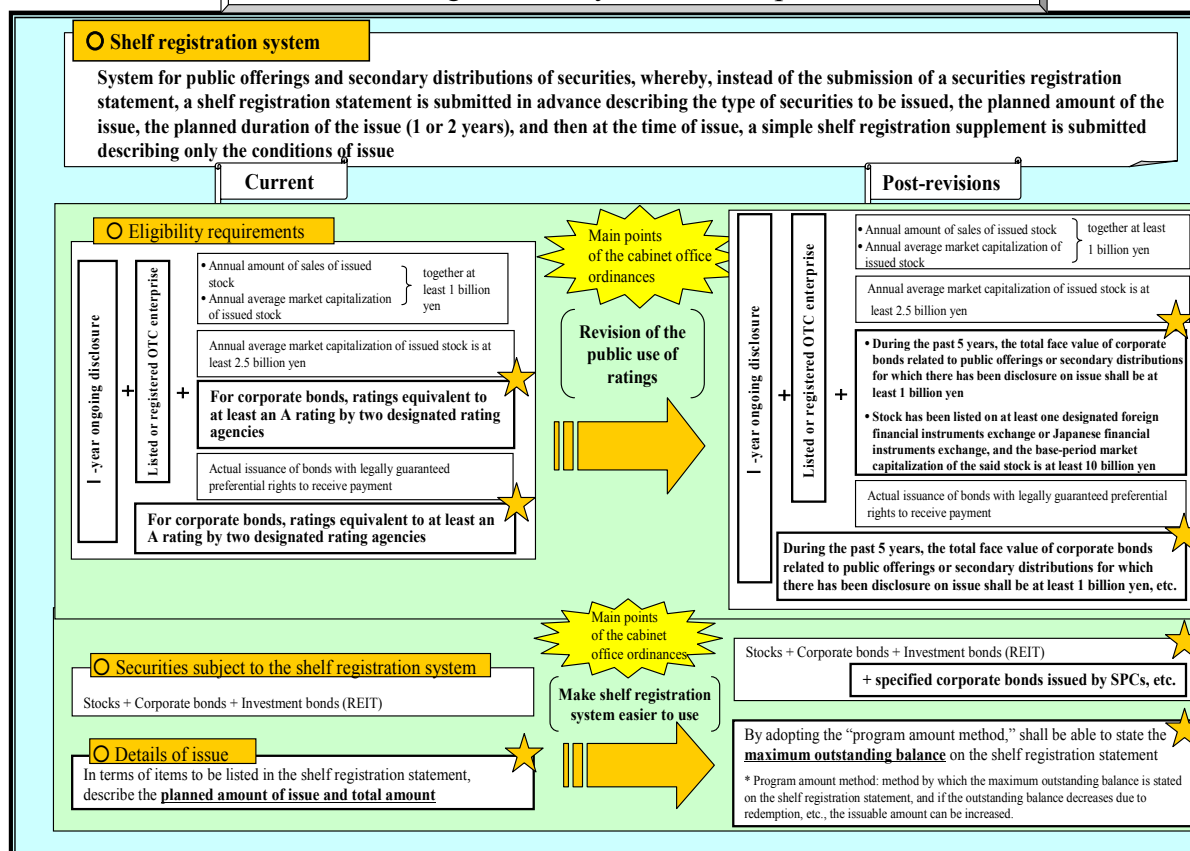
○ Shelf registration system

System for public offerings and secondary distributions of securities, whereby, instead of the submission of a securities registration statement, a shelf registration statement is submitted in advance describing the type of securities to be issued, the planned amount of the issue, the planned duration of the issue (1 or 2 years), and then at the time of issue, a simple shelf registration supplement is submitted describing only the conditions of issue

Current

○ Eligibility requirements

1-year ongoing disclosure + Listed or registered OTC enterprise +

• Annual amount of sales of issued stock
• Annual average market capitalization of issued stock
together at least 1 billion yen

Annual average market capitalization of issued stock is at least 2.5 billion yen

For corporate bonds, ratings equivalent to at least an A rating by two designated rating agencies

Actual issuance of bonds with legally guaranteed preferential rights to receive payment

For corporate bonds, ratings equivalent to at least an A rating by two designated rating agencies

Main points of the cabinet office ordinances

Revision of the public use of ratings

Post-revisions

1-year ongoing disclosure + Listed or registered OTC enterprise +

• Annual amount of sales of issued stock
• Annual average market capitalization of issued stock
together at least 1 billion yen

Annual average market capitalization of issued stock is at least 2.5 billion yen

• During the past 5 years, the total face value of corporate bonds related to public offerings or secondary distributions for which there has been disclosure on issue shall be at least 1 billion yen
• Stock has been listed on at least one designated foreign financial instruments exchange or Japanese financial instruments exchange, and the base-period market capitalization of the said stock is at least 10 billion yen

Actual issuance of bonds with legally guaranteed preferential rights to receive payment

During the past 5 years, the total face value of corporate bonds related to public offerings or secondary distributions for which there has been disclosure on issue shall be at least 1 billion yen, etc.

Main points of the cabinet office ordinances

○ Securities subject to the shelf registration system

Stocks + Corporate bonds + Investment bonds (REIT)

Make shelf registration system easier to use

Stocks + Corporate bonds + Investment bonds (REIT)

+ specified corporate bonds issued by SPCs, etc.

○ Details of issue

In terms of items to be listed in the shelf registration statement, describe the planned amount of issue and total amount

By adopting the "program amount method," shall be able to state the maximum outstanding balance on the shelf registration statement

* Program amount method: method by which the maximum outstanding balance is stated on the shelf registration statement, and if the outstanding balance decreases due to redemption, etc., the issuable amount can be increased.